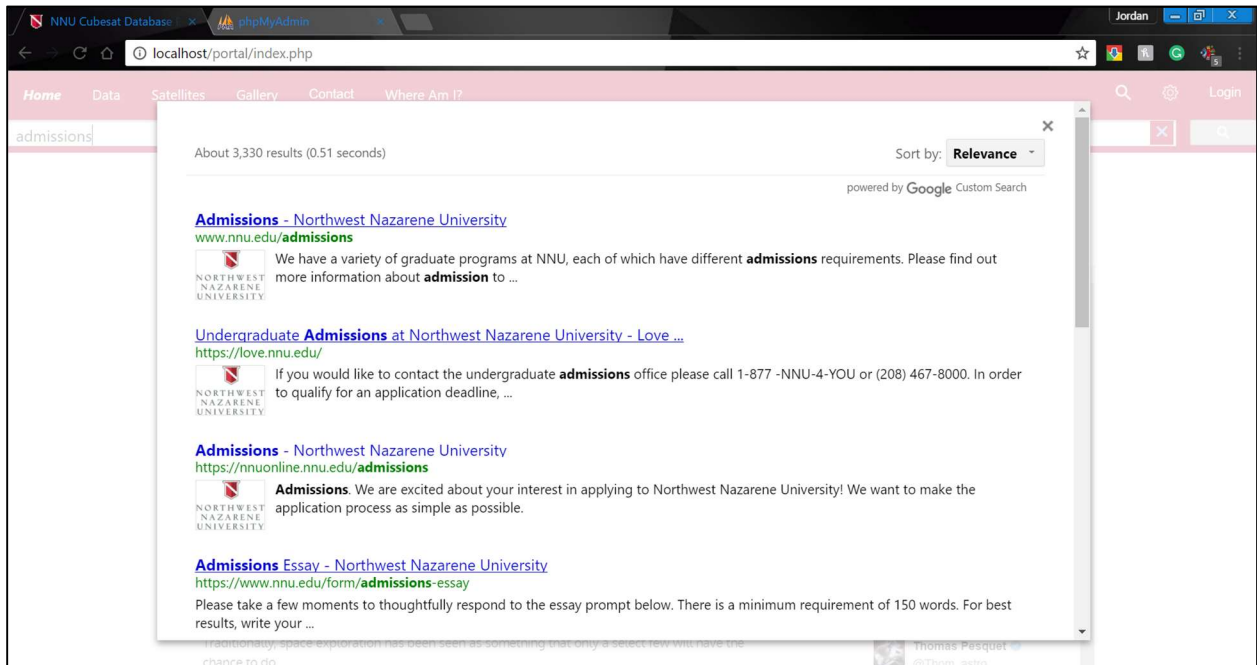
NNU Cubesat Database ×

phpMyAdmin ×

Jordan

localhost/portal/index.php

Home Data Satellites Gallery Contact Where Am I?

Login

admissions

×

About 3,330 results (0.51 seconds)

Sort by: Relevance

powered by Google Custom Search

Admissions - Northwest Nazarene University
www.nnu.edu/admissions
NORTHWEST NAZARENE UNIVERSITY
We have a variety of graduate programs at NNU, each of which have different admissions requirements. Please find out more information about admission to ...

Undergraduate Admissions at Northwest Nazarene University - Love ...
https://love.nnu.edu/
NORTHWEST NAZARENE UNIVERSITY
If you would like to contact the undergraduate admissions office please call 1-877 -NNU-4-YOU or (208) 467-8000. In order to qualify for an application deadline, ...

Admissions - Northwest Nazarene University
https://nnuonline.nnu.edu/admissions
NORTHWEST NAZARENE UNIVERSITY
Admissions. We are excited about your interest in applying to Northwest Nazarene University! We want to make the application process as simple as possible.

Admissions Essay - Northwest Nazarene University
https://www.nnu.edu/form/admissions-essay
Please take a few moments to thoughtfully respond to the essay prompt below. There is a minimum requirement of 150 words. For best results, write your ...

Traditionally, space exploration has been seen as something that only a select few will have the chance to do

Thomas Pesquet
@Thom_astro